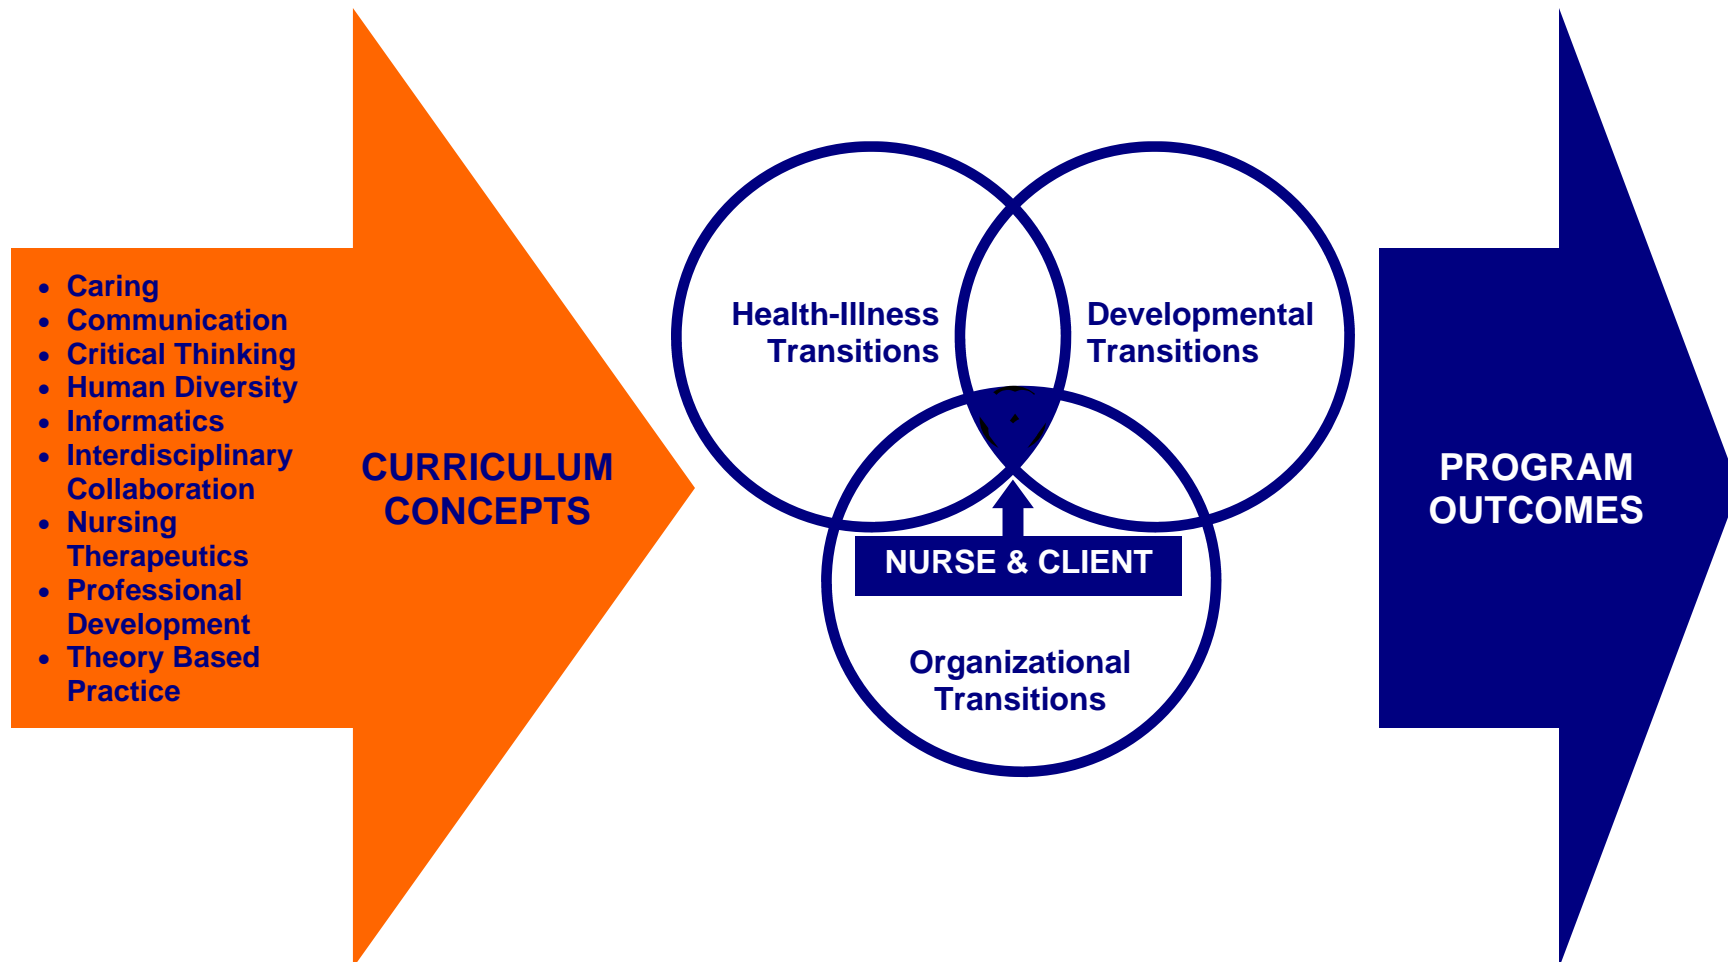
- Caring
- Communication
- Critical Thinking
- Human Diversity
- Informatics
- Interdisciplinary Collaboration
- Nursing Therapeutics
- Professional Development
- Theory Based Practice

CURRICULUM CONCEPTS

Health-Illness Transitions

Developmental Transitions

NURSE & CLIENT

Organizational Transitions

PROGRAM OUTCOMES